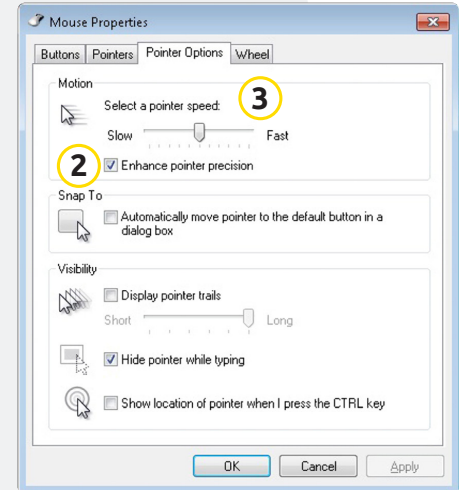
Mouse Properties

Buttons | Pointers | Pointer Options | Wheel

Motion

Select a pointer speed:

3

Slow Fast

2

Enhance pointer precision

Snap To

Automatically move pointer to the default button in a dialog box

Visibility

Display pointer trails

Short Long

Hide pointer while typing

Show location of pointer when I press the CTRL key

OK Cancel Apply